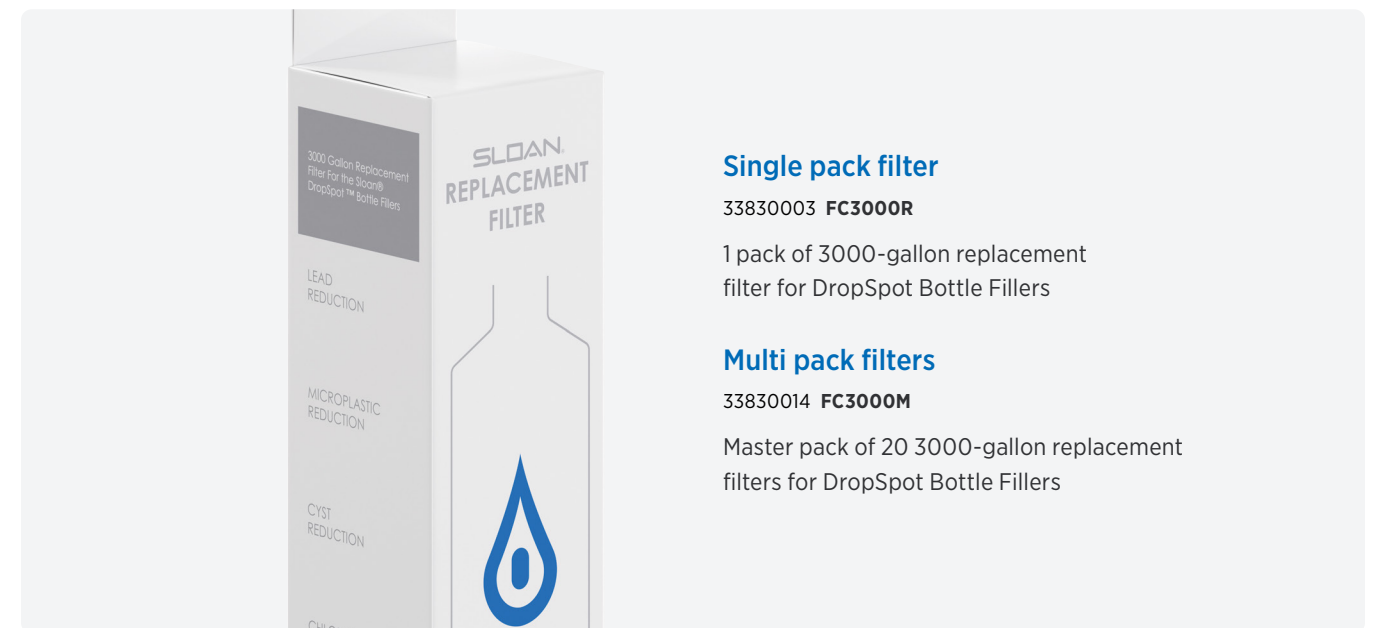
3000 Gallon Replacement Filter For the Sloan® DropSpot ™ Bottle Fillers

LEAD REDUCTION

MICROPLASTIC REDUCTION

CYST REDUCTION

CHL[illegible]

SLOAN®
REPLACEMENT FILTER

Single pack filter
33830003 **FC3000R**

1 pack of 3000-gallon replacement filter for DropSpot Bottle Fillers

Multi pack filters
33830014 **FC3000M**

Master pack of 20 3000-gallon replacement filters for DropSpot Bottle Fillers